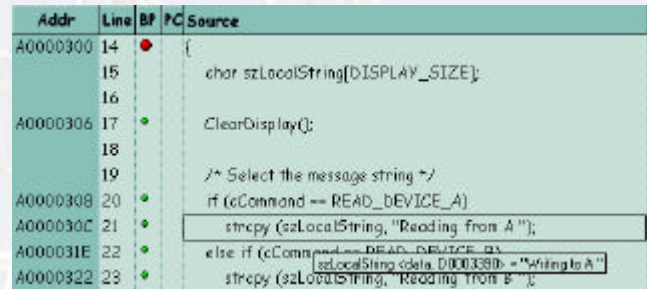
| Addr | Line | BP | PC | Source |
|---|---|---|---|---|
| A0000300 | 14 | ● | | { |
| | 15 | | | char szLocalString[DISPLAY_SIZE]; |
| | 16 | | | |
| A0000306 | 17 | • | | ClearDisplay(); |
| | 18 | | | |
| | 19 | | | /* Select the message string */ |
| A0000308 | 20 | • | | if (cCommand == READ_DEVICE_A) |
| A000030C | 21 | • | | strcpy (szLocalString, "Reading from A"); |
| A000031E | 22 | • | | else if (cCommand == READ_DEVICE_B) |
| A0000322 | 23 | • | | strcpy (szLocalString, "Reading from B"); |

szLocalString <data, D0003390> = "Writing to A"